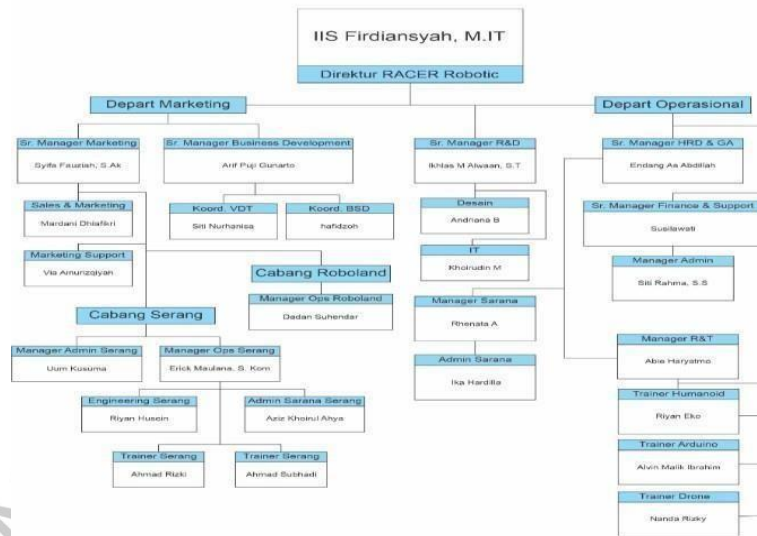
IIS Firdiansyah, M.IT

Direktur RACER Robotic

Depart Marketing

Depart Operasional

Sr. Manager Marketing
Syifa Fauziah, S.Ak

Sr. Manager Business Development
Arif Puji Gunarto

Sr. Manager R&D
Ikhlas M Alwaan, S.T

Sr. Manager HRD & GA
Endang As Abdillah

Sales & Marketing
Mardani Dhiafikri

Koord. VDT
Siti Nurhanisa

Koord. BSD
hafidzoh

Desain
Andriana B

Sr. Manager Finance & Support
Susilawati

IT
Khoirudin M

Marketing Support
Via Amunzaiyah

Cabang Roboland

Manager Admin
Siti Rahma, S.S

Manager Ops Roboland
Dadan Suhendar

Manager Sarana
Rhenata A

Cabang Serang

Manager R&T
Abie Haryatmo

Manager Admin Serang
Uum Kusuma

Manager Ops Serang
Erick Maulana, S. Kom

Admin Sarana
Ika Hardilla

Trainer Humanoid
Riyan Eko

Engineering Serang
Riyan Husein

Admin Sarana Serang
Aziz Khoirul Ahya

Trainer Arduino
Alvin Malik Ibrahim

Trainer Serang
Ahmad Rizki

Trainer Serang
Ahmad Subhadi

Trainer Drone
Nanda Rizky